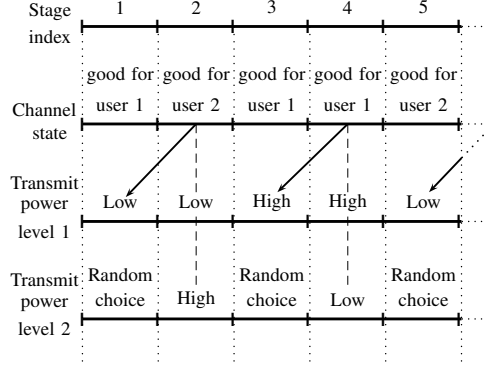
| Stage index | 1 | 2 | 3 | 4 | 5 |
|---|---|---|---|---|---|
| Channel state | good for user 1 | good for user 2 | good for user 1 | good for user 1 | good for user 2 |
| Transmit power level 1 | Low | Low | High | High | Low |
| Transmit power level 2 | Random choice | High | Random choice | Low | Random choice |